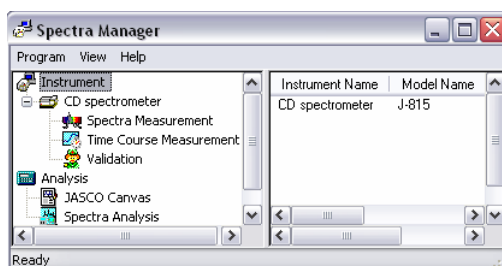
Spectra Manager

Program View Help

Instrument
CD spectrometer
Spectra Measurement
Time Course Measurement
Validation
Analysis
JASCO Canvas
Spectra Analysis

| Instrument Name | Model Name |
|---|---|
| CD spectrometer | J-815 |

Ready